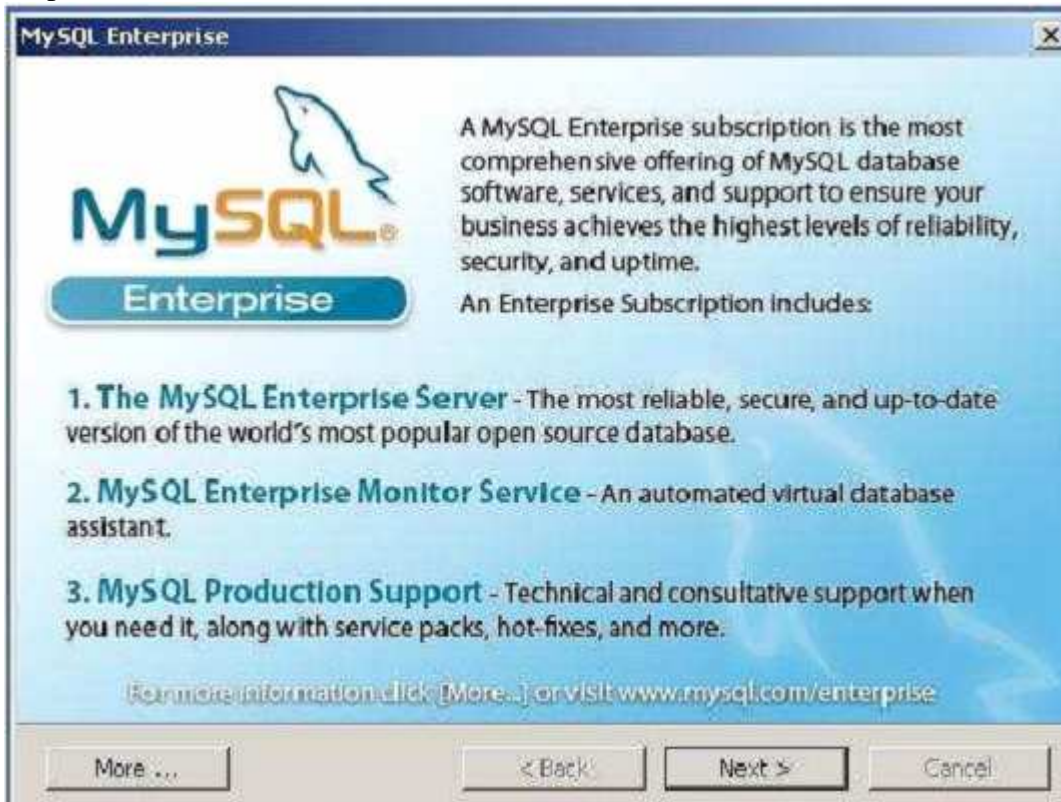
MySQL Enterprise

×

MySQL®

Enterprise

A MySQL Enterprise subscription is the most comprehensive offering of MySQL database software, services, and support to ensure your business achieves the highest levels of reliability, security, and uptime.

An Enterprise Subscription includes:

1. The MySQL Enterprise Server - The most reliable, secure, and up-to-date version of the world's most popular open source database.

2. MySQL Enterprise Monitor Service - An automated virtual database assistant.

3. MySQL Production Support - Technical and consultative support when you need it, along with service packs, hot-fixes, and more.

For more information click [More...] or visit www.mysql.com/enterprise

More ...

< Back

Next >

Cancel